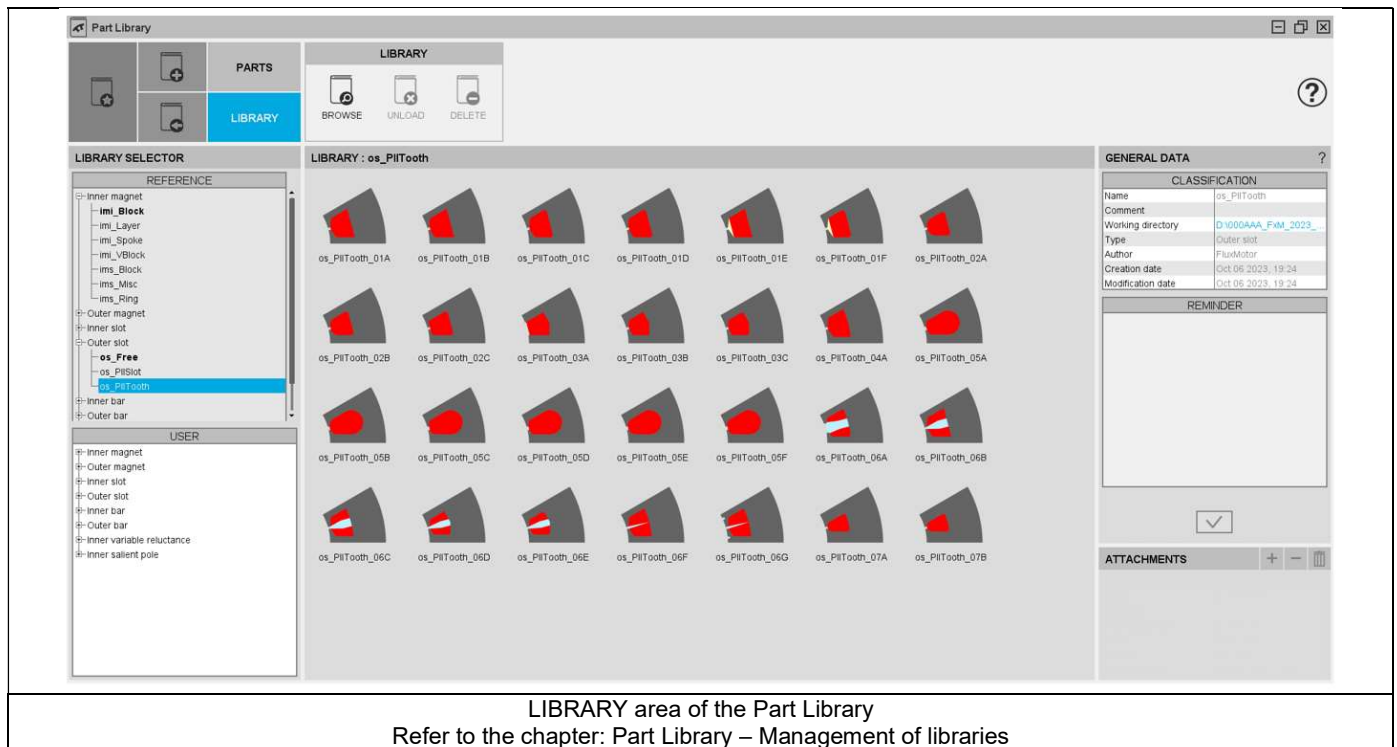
Part Library

PARTS

LIBRARY

LIBRARY

BROWSE UNLOAD DELETE

?

LIBRARY SELECTOR

REFERENCE

Inner magnet
imi_Block
imi_Layer
imi_Spoke
imi_VBlock
ims_Block
ims_Misc
ims_Ring
Outer magnet
Inner slot
Outer slot
os_Free
os_PllSlot
os_PllTooth
Inner bar
Outer bar

USER

Inner magnet
Outer magnet
Inner slot
Outer slot
Inner bar
Outer bar
Inner variable reluctance
Inner salient pole

LIBRARY : os_PllTooth

os_PllTooth_01A os_PllTooth_01B os_PllTooth_01C os_PllTooth_01D os_PllTooth_01E os_PllTooth_01F os_PllTooth_02A

os_PllTooth_02B os_PllTooth_02C os_PllTooth_03A os_PllTooth_03B os_PllTooth_03C os_PllTooth_04A os_PllTooth_05A

os_PllTooth_05B os_PllTooth_05C os_PllTooth_05D os_PllTooth_05E os_PllTooth_05F os_PllTooth_06A os_PllTooth_06B

os_PllTooth_06C os_PllTooth_06D os_PllTooth_06E os_PllTooth_06F os_PllTooth_06G os_PllTooth_07A os_PllTooth_07B

GENERAL DATA ?

CLASSIFICATION

| Name | os_PllTooth |
|---|---|
| Comment | |
| Working directory | D:\000AAA_FxM_2023_... |
| Type | Outer slot |
| Author | FluxMotor |
| Creation date | Oct 06 2023, 19:24 |
| Modification date | Oct 06 2023, 19:24 |

REMINDER

ATTACHMENTS + −

LIBRARY area of the Part Library
Refer to the chapter: Part Library – Management of libraries